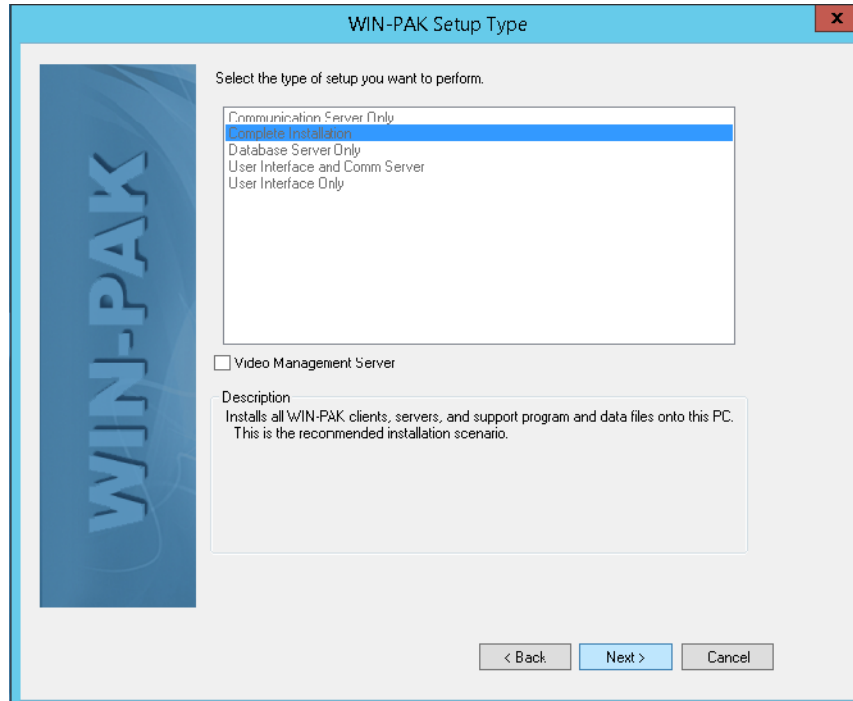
WIN-PAK Setup Type

x

WIN-PAK

Select the type of setup you want to perform.

Communication Server Only
Complete Installation
Database Server Only
User Interface and Comm Server
User Interface Only

Video Management Server

Description
Installs all WIN-PAK clients, servers, and support program and data files onto this PC. This is the recommended installation scenario.

< Back
Next >
Cancel